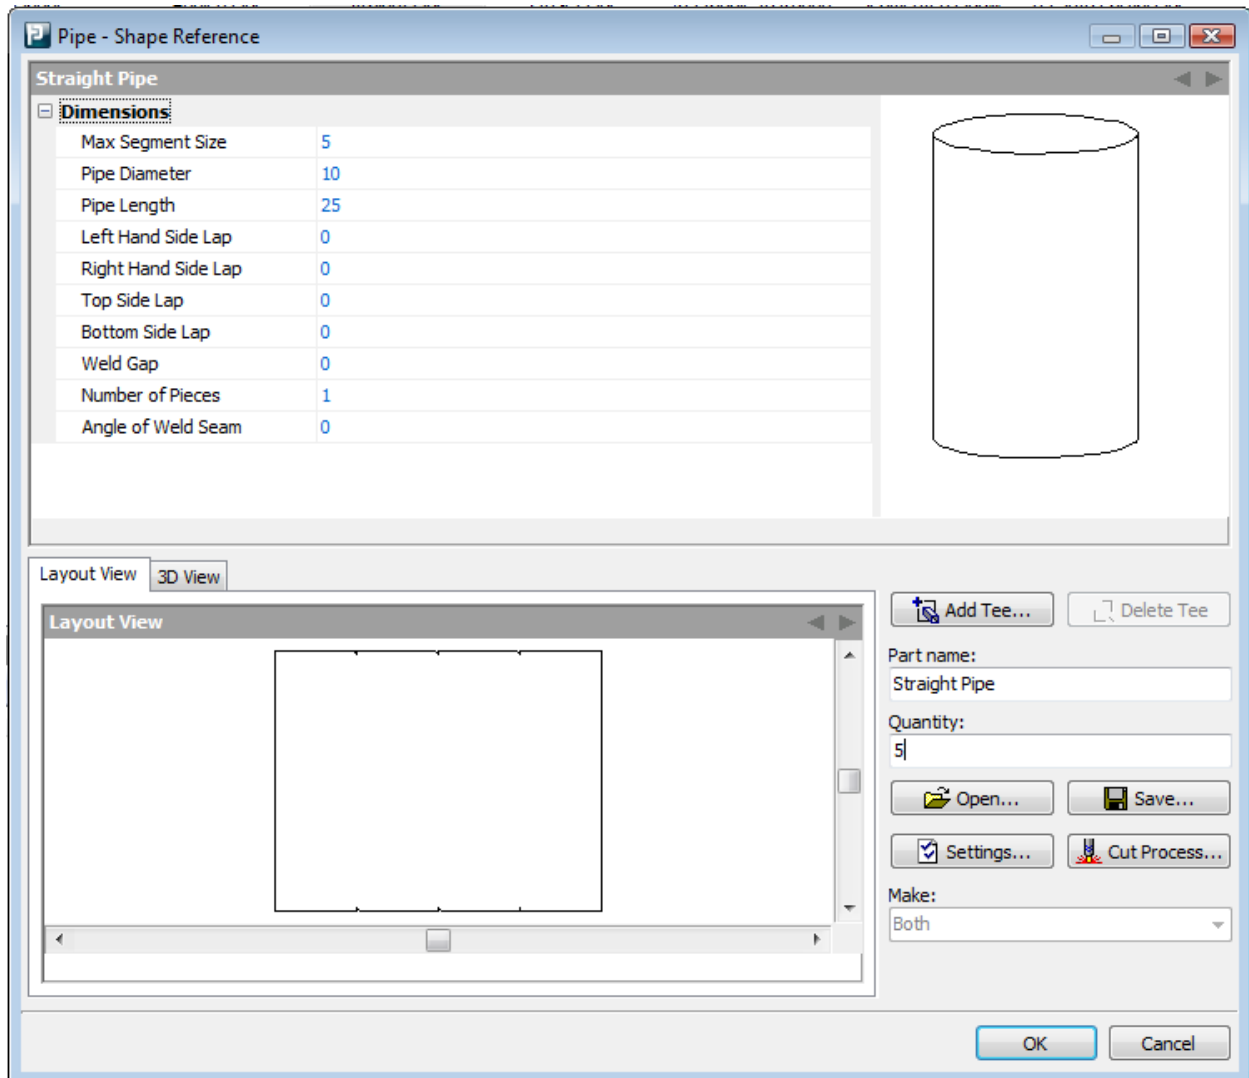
Pipe - Shape Reference

Straight Pipe

Dimensions

| | |
|---|---|
| Max Segment Size | 5 |
| Pipe Diameter | 10 |
| Pipe Length | 25 |
| Left Hand Side Lap | 0 |
| Right Hand Side Lap | 0 |
| Top Side Lap | 0 |
| Bottom Side Lap | 0 |
| Weld Gap | 0 |
| Number of Pieces | 1 |
| Angle of Weld Seam | 0 |

Layout View
3D View

Layout View

Add Tee...
Delete Tee
Part name:
Straight Pipe
Quantity:
5
Open...
Save...
Settings...
Cut Process...
Make:
Both

OK
Cancel